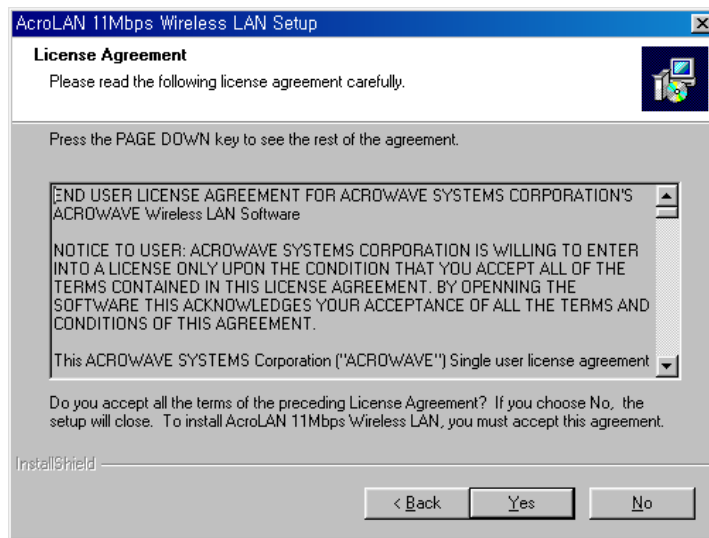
AcroLAN 11Mbps Wireless LAN Setup

License Agreement

Please read the following license agreement carefully.

Press the PAGE DOWN key to see the rest of the agreement.

END USER LICENSE AGREEMENT FOR ACROWAVE SYSTEMS CORPORATION'S ACROWAVE Wireless LAN Software

NOTICE TO USER: ACROWAVE SYSTEMS CORPORATION IS WILLING TO ENTER INTO A LICENSE ONLY UPON THE CONDITION THAT YOU ACCEPT ALL OF THE TERMS CONTAINED IN THIS LICENSE AGREEMENT. BY OPENNING THE SOFTWARE THIS ACKNOWLEDGES YOUR ACCEPTANCE OF ALL THE TERMS AND CONDITIONS OF THIS AGREEMENT.

This ACROWAVE SYSTEMS Corporation ("ACROWAVE") Single user license agreement

Do you accept all the terms of the preceding License Agreement? If you choose No, the setup will close. To install AcroLAN 11Mbps Wireless LAN, you must accept this agreement.

InstallShield

< Back
Yes
No